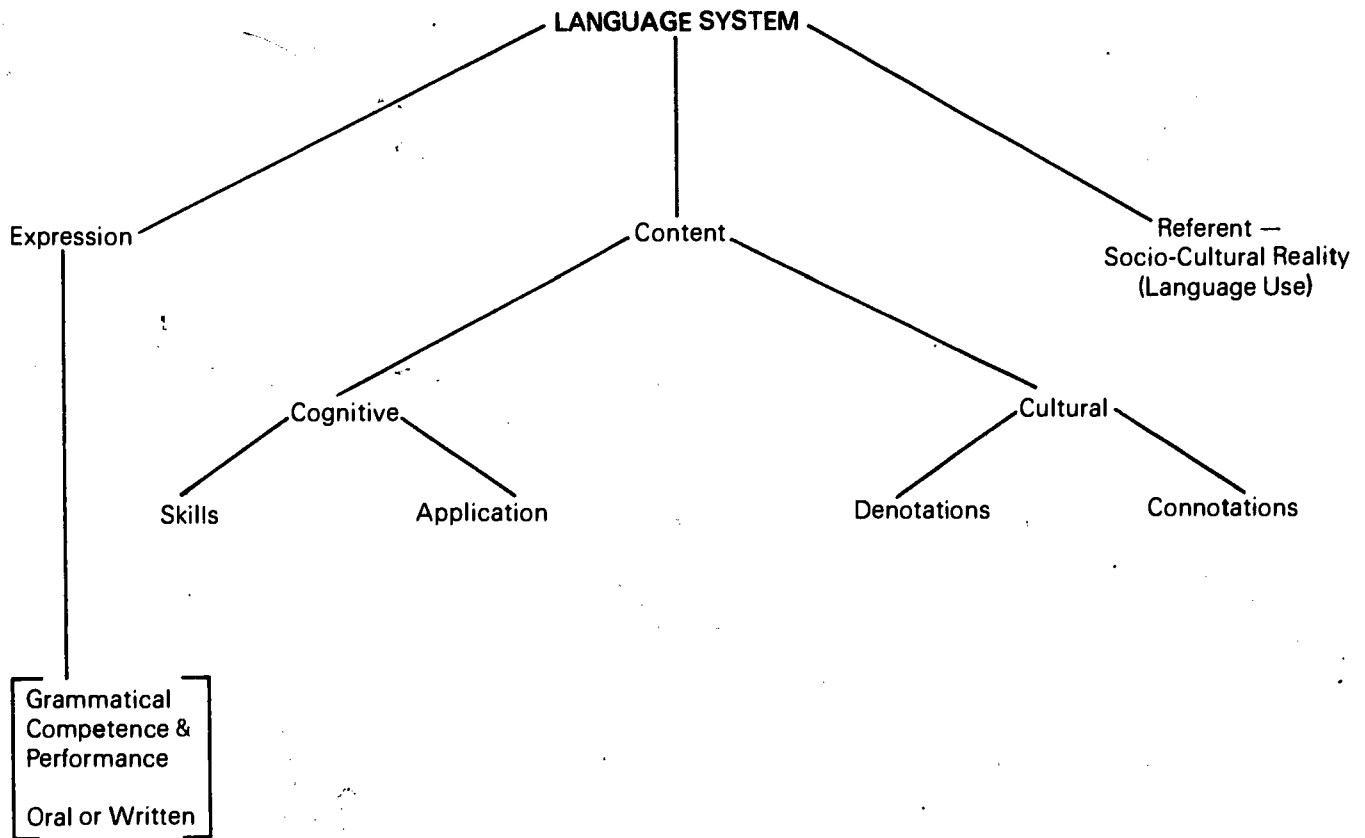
LANGUAGE SYSTEM

Expression

Content

Referent — Socio-Cultural Reality (Language Use)

Cognitive

Cultural

Skills

Application

Denotations

Connotations

Grammatical Competence & Performance

Oral or Written